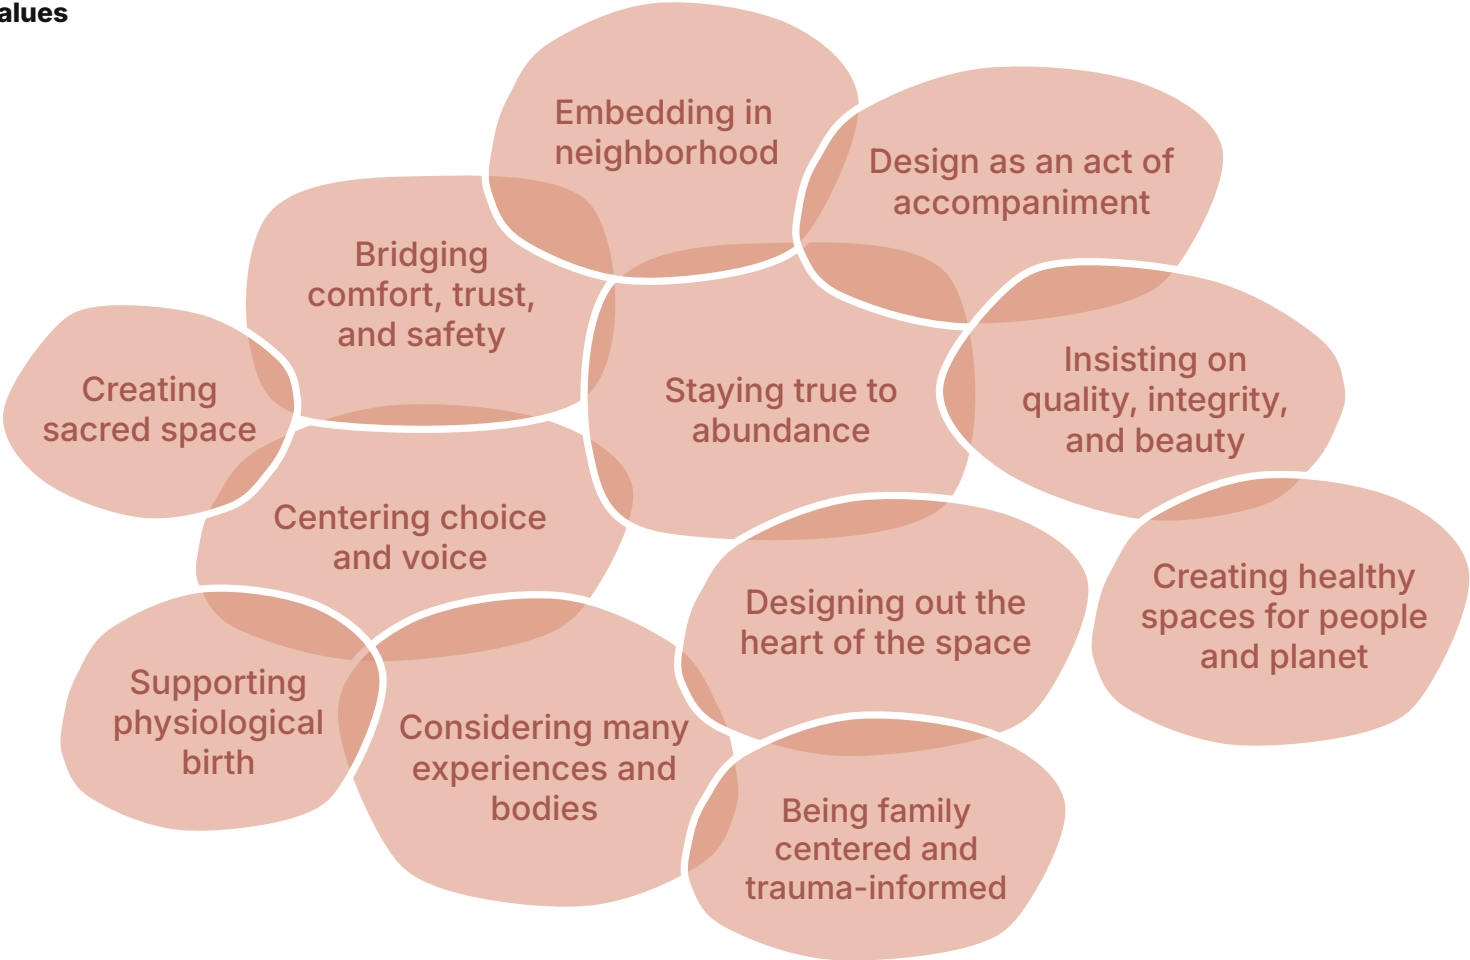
alues

Embedding in neighborhood

Design as an act of accompaniment

Bridging comfort, trust, and safety

Creating sacred space

Staying true to abundance

Insisting on quality, integrity, and beauty

Centering choice and voice

Creating healthy spaces for people and planet

Designing out the heart of the space

Supporting physiological birth

Considering many experiences and bodies

Being family centered and trauma-informed